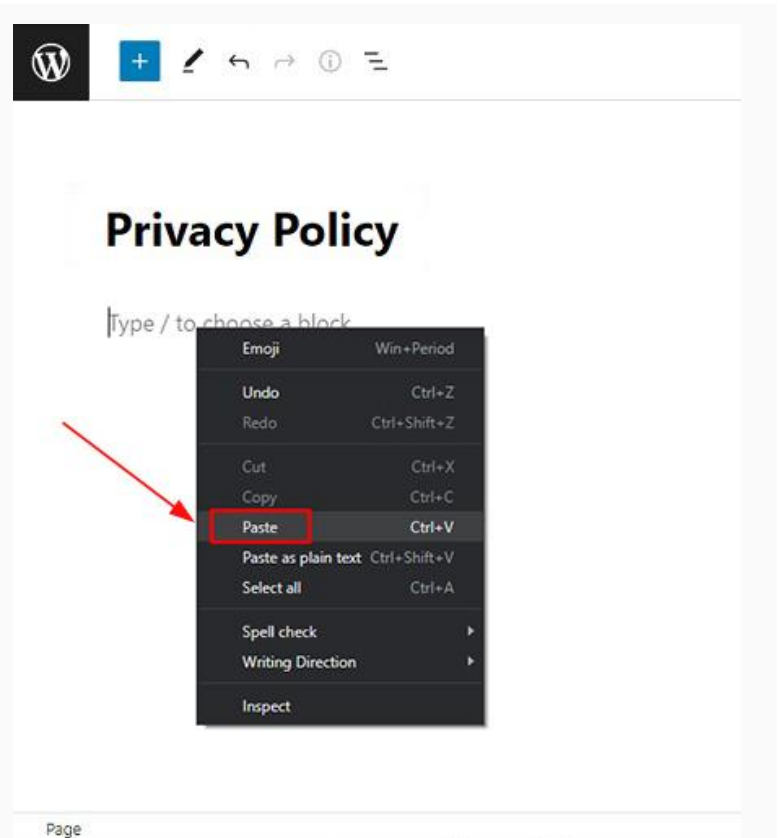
Privacy Policy

Type / to choose a block

Emoji Win+Period

Undo Ctrl+Z
Redo Ctrl+Shift+Z

Cut Ctrl+X
Copy Ctrl+C
Paste Ctrl+V
Paste as plain text Ctrl+Shift+V
Select all Ctrl+A

Spell check
Writing Direction

Inspect

Page